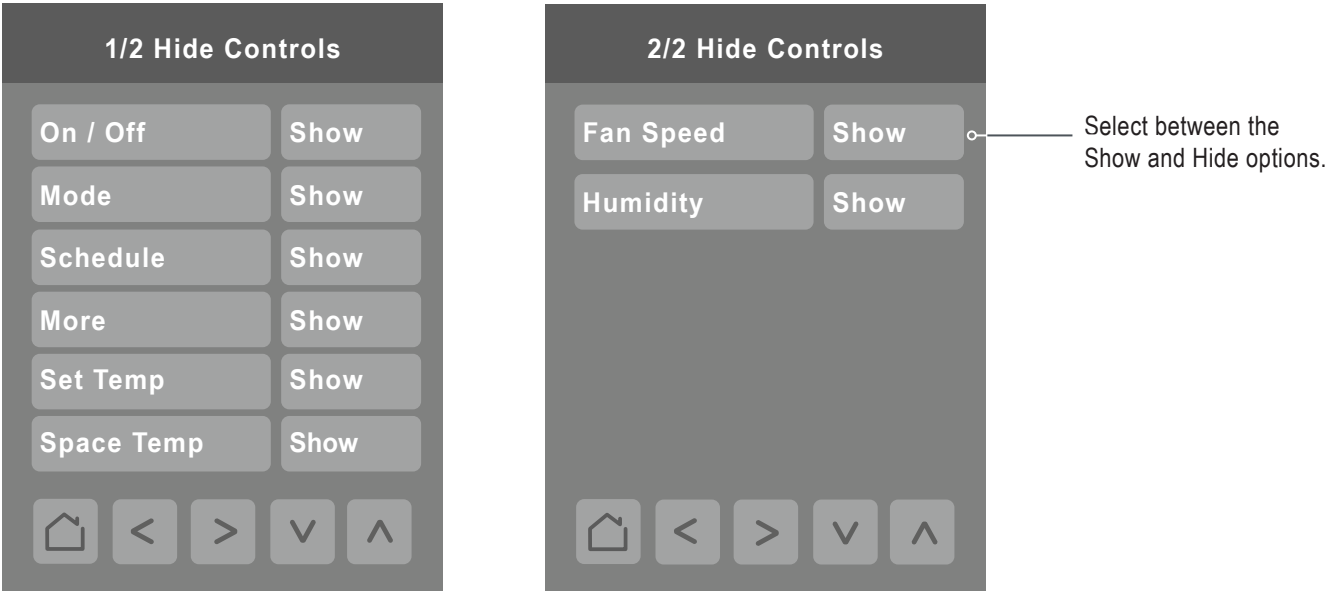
1/2 Hide Controls

| On / Off | Show |
|---|---|
| Mode | Show |
| Schedule | Show |
| More | Show |
| Set Temp | Show |
| Space Temp | Show |

< > V Λ

2/2 Hide Controls

| Fan Speed | Show |
|---|---|
| Humidity | Show |

< > V Λ

Select between the Show and Hide options.